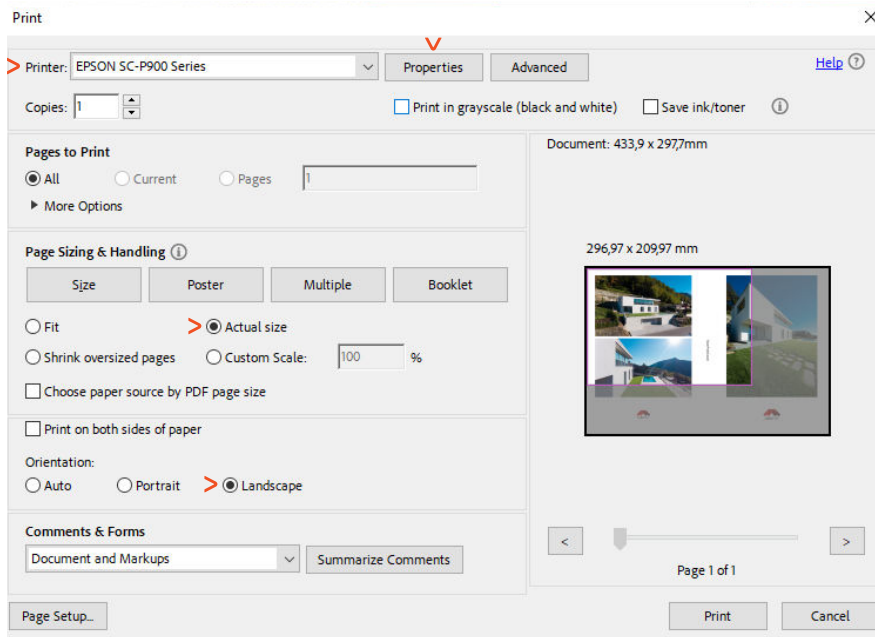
Print

Printer: EPSON SC-P900 Series

Properties

Advanced

Help

Copies: 1

Print in grayscale (black and white)

Save ink/toner

Pages to Print

All

Current

Pages

1

More Options

Page Sizing & Handling

Size

Poster

Multiple

Booklet

Fit

Actual size

Shrink oversized pages

Custom Scale:

100

%

Choose paper source by PDF page size

Print on both sides of paper

Orientation:

Auto

Portrait

Landscape

Comments & Forms

Document and Markups

Summarize Comments

Document: 433,9 x 297,7mm

296,97 x 209,97 mm

<

>

Page 1 of 1

Page Setup...

Print

Cancel